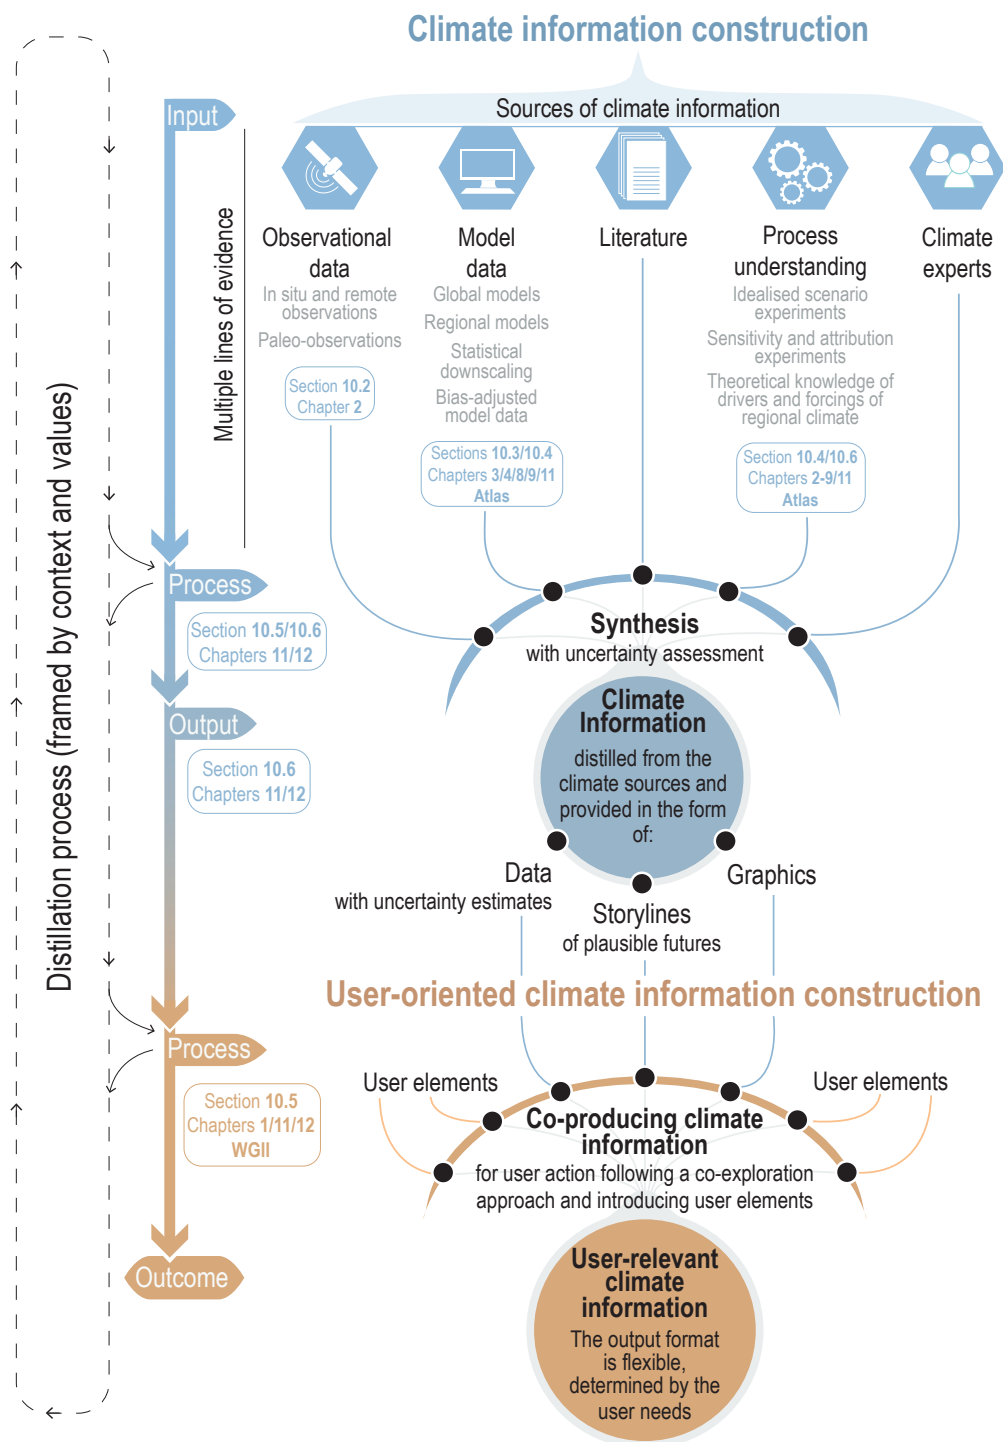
Climate information construction

Sources of climate information

Input

Multiple lines of evidence

Distillation process (framed by context and values)

Observational data
In situ and remote observations
Paleo-observations
Section 10.2
Chapter 2

Model data
Global models
Regional models
Statistical downscaling
Bias-adjusted model data
Sections 10.3/10.4
Chapters 3/4/8/9/11
Atlas

Literature

Process understanding
Idealised scenario experiments
Sensitivity and attribution experiments
Theoretical knowledge of drivers and forcings of regional climate
Section 10.4/10.6
Chapters 2-9/11
Atlas

Climate experts

Process
Section 10.5/10.6
Chapters 11/12

Synthesis
with uncertainty assessment

Climate Information
distilled from the climate sources and provided in the form of:

Output
Section 10.6
Chapters 11/12

Data
with uncertainty estimates

Graphics

Storylines
of plausible futures

User-oriented climate information construction

Process
Section 10.5
Chapters 1/11/12
WGII

User elements

User elements

Co-producing climate information
for user action following a co-exploration approach and introducing user elements

Outcome

User-relevant climate information
The output format is flexible, determined by the user needs